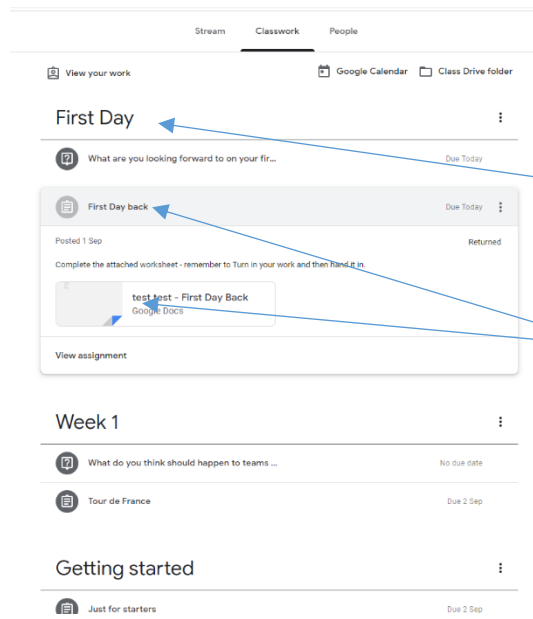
Stream Classwork People

View your work

Google Calendar Class Drive folder

First Day

What are you looking forward to on your fir... Due Today

First Day back Due Today

Posted 1 Sep Returned

Complete the attached worksheet - remember to Turn in your work and then hand it in.

test test - First Day Back
Google Docs

View assignment

Week 1

What do you think should happen to teams ... No due date

Tour de France Due 2 Sep

Getting started

Just for starters Due 2 Sep